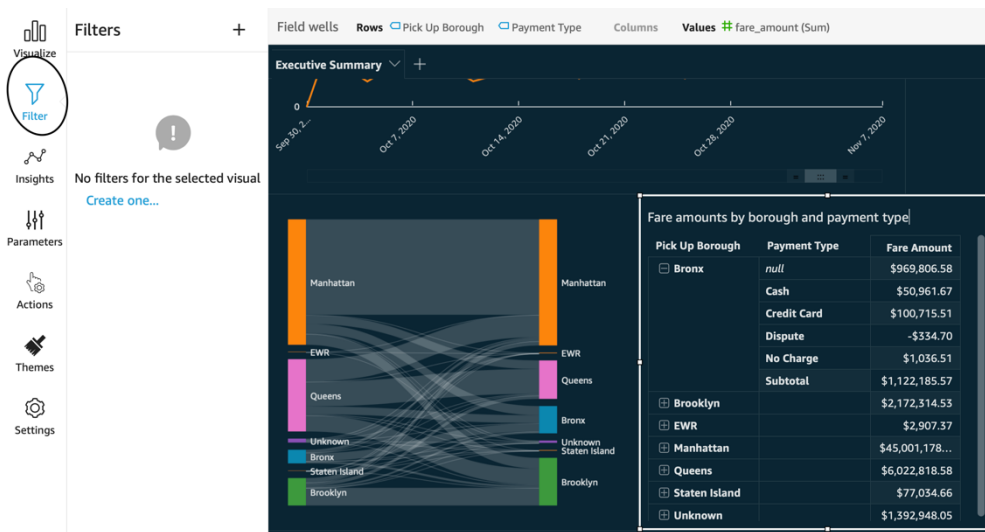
Visualize

Filter

Insights

Parameters

Actions

Themes

Settings

Filters +

No filters for the selected visual

Create one...

Field wells Rows Pick Up Borough Payment Type Columns Values fare_amount (Sum)

Executive Summary +

0

Sep 30, 2...
Oct 7, 2020
Oct 14, 2020
Oct 21, 2020
Oct 28, 2020
Nov 7, 2020

Manhattan
EWR
Queens
Unknown
Bronx
Staten Island
Brooklyn

Manhattan
EWR
Queens
Bronx
Unknown
Staten Island
Brooklyn

Fare amounts by borough and payment type

| Pick Up Borough | Payment Type | Fare Amount |
|---|---|---|
| ⊟ Bronx | null | $969,806.58 |
| | Cash | $50,961.67 |
| | Credit Card | $100,715.51 |
| | Dispute | -$334.70 |
| | No Charge | $1,036.51 |
| | Subtotal | $1,122,185.57 |
| ⊞ Brooklyn | | $2,172,314.53 |
| ⊞ EWR | | $2,907.37 |
| ⊞ Manhattan | | $45,001,178... |
| ⊞ Queens | | $6,022,818.58 |
| ⊞ Staten Island | | $77,034.66 |
| ⊞ Unknown | | $1,392,948.05 |